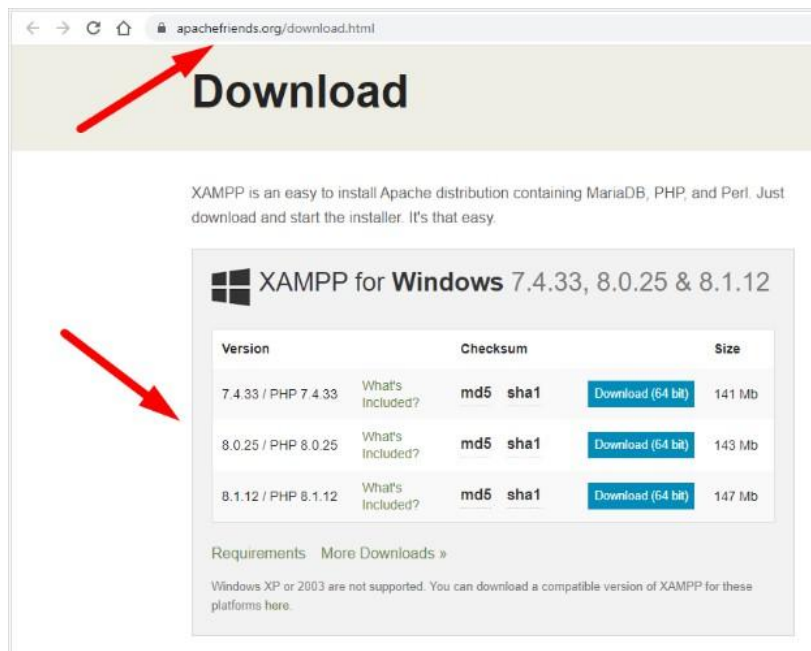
apachefriends.org/download.html

Download

XAMPP is an easy to install Apache distribution containing MariaDB, PHP, and Perl. Just download and start the installer. It's that easy.

XAMPP for Windows 7.4.33, 8.0.25 & 8.1.12

| Version | | Checksum | | | Size |
|---|---|---|---|---|---|
| 7.4.33 / PHP 7.4.33 | What's Included? | md5 | sha1 | Download (64 bit) | 141 Mb |
| 8.0.25 / PHP 8.0.25 | What's Included? | md5 | sha1 | Download (64 bit) | 143 Mb |
| 8.1.12 / PHP 8.1.12 | What's Included? | md5 | sha1 | Download (64 bit) | 147 Mb |

Requirements More Downloads »

Windows XP or 2003 are not supported. You can download a compatible version of XAMPP for these platforms here.